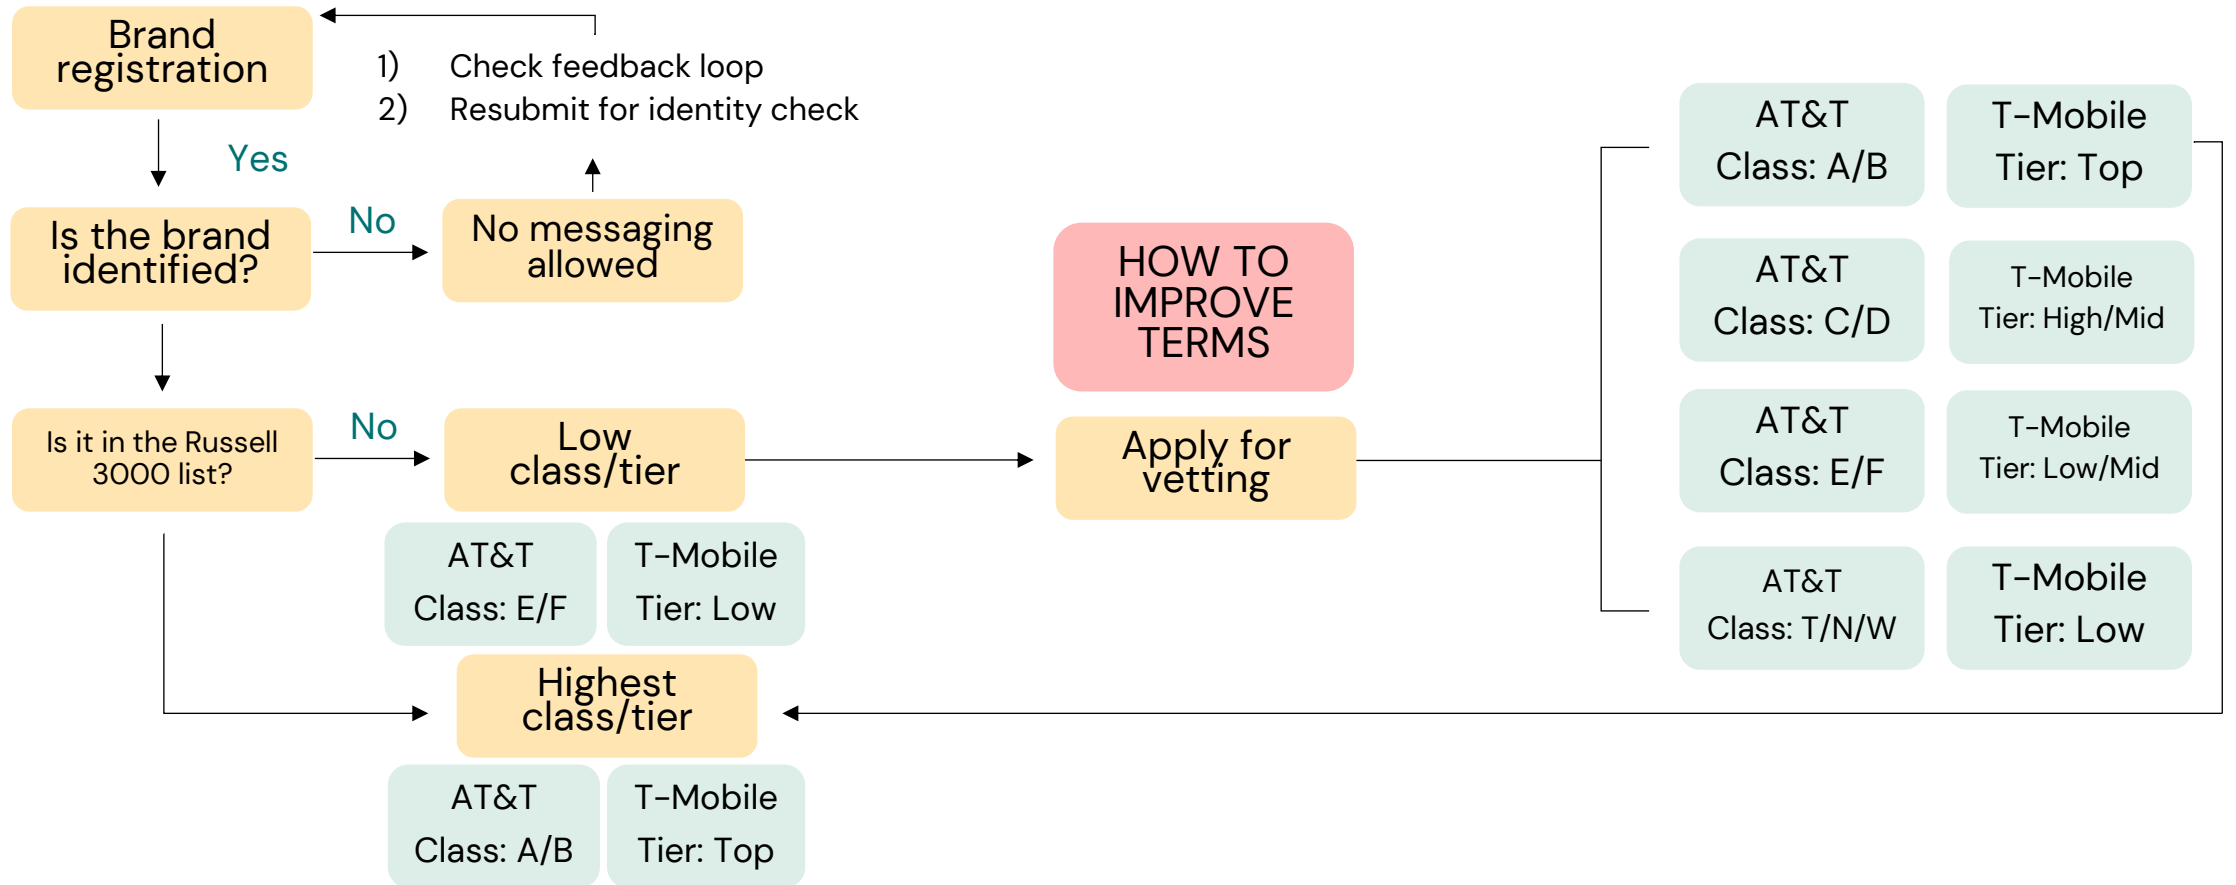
Brand registration

1) Check feedback loop
2) Resubmit for identity check

Yes

Is the brand identified?

No

No messaging allowed

HOW TO IMPROVE TERMS

Is it in the Russell 3000 list?

No

Low class/tier

AT&T Class: E/F

T-Mobile Tier: Low

Apply for vetting

AT&T Class: A/B

T-Mobile Tier: Top

AT&T Class: C/D

T-Mobile Tier: High/Mid

AT&T Class: E/F

T-Mobile Tier: Low/Mid

AT&T Class: T/N/W

T-Mobile Tier: Low

Highest class/tier

AT&T Class: A/B

T-Mobile Tier: Top